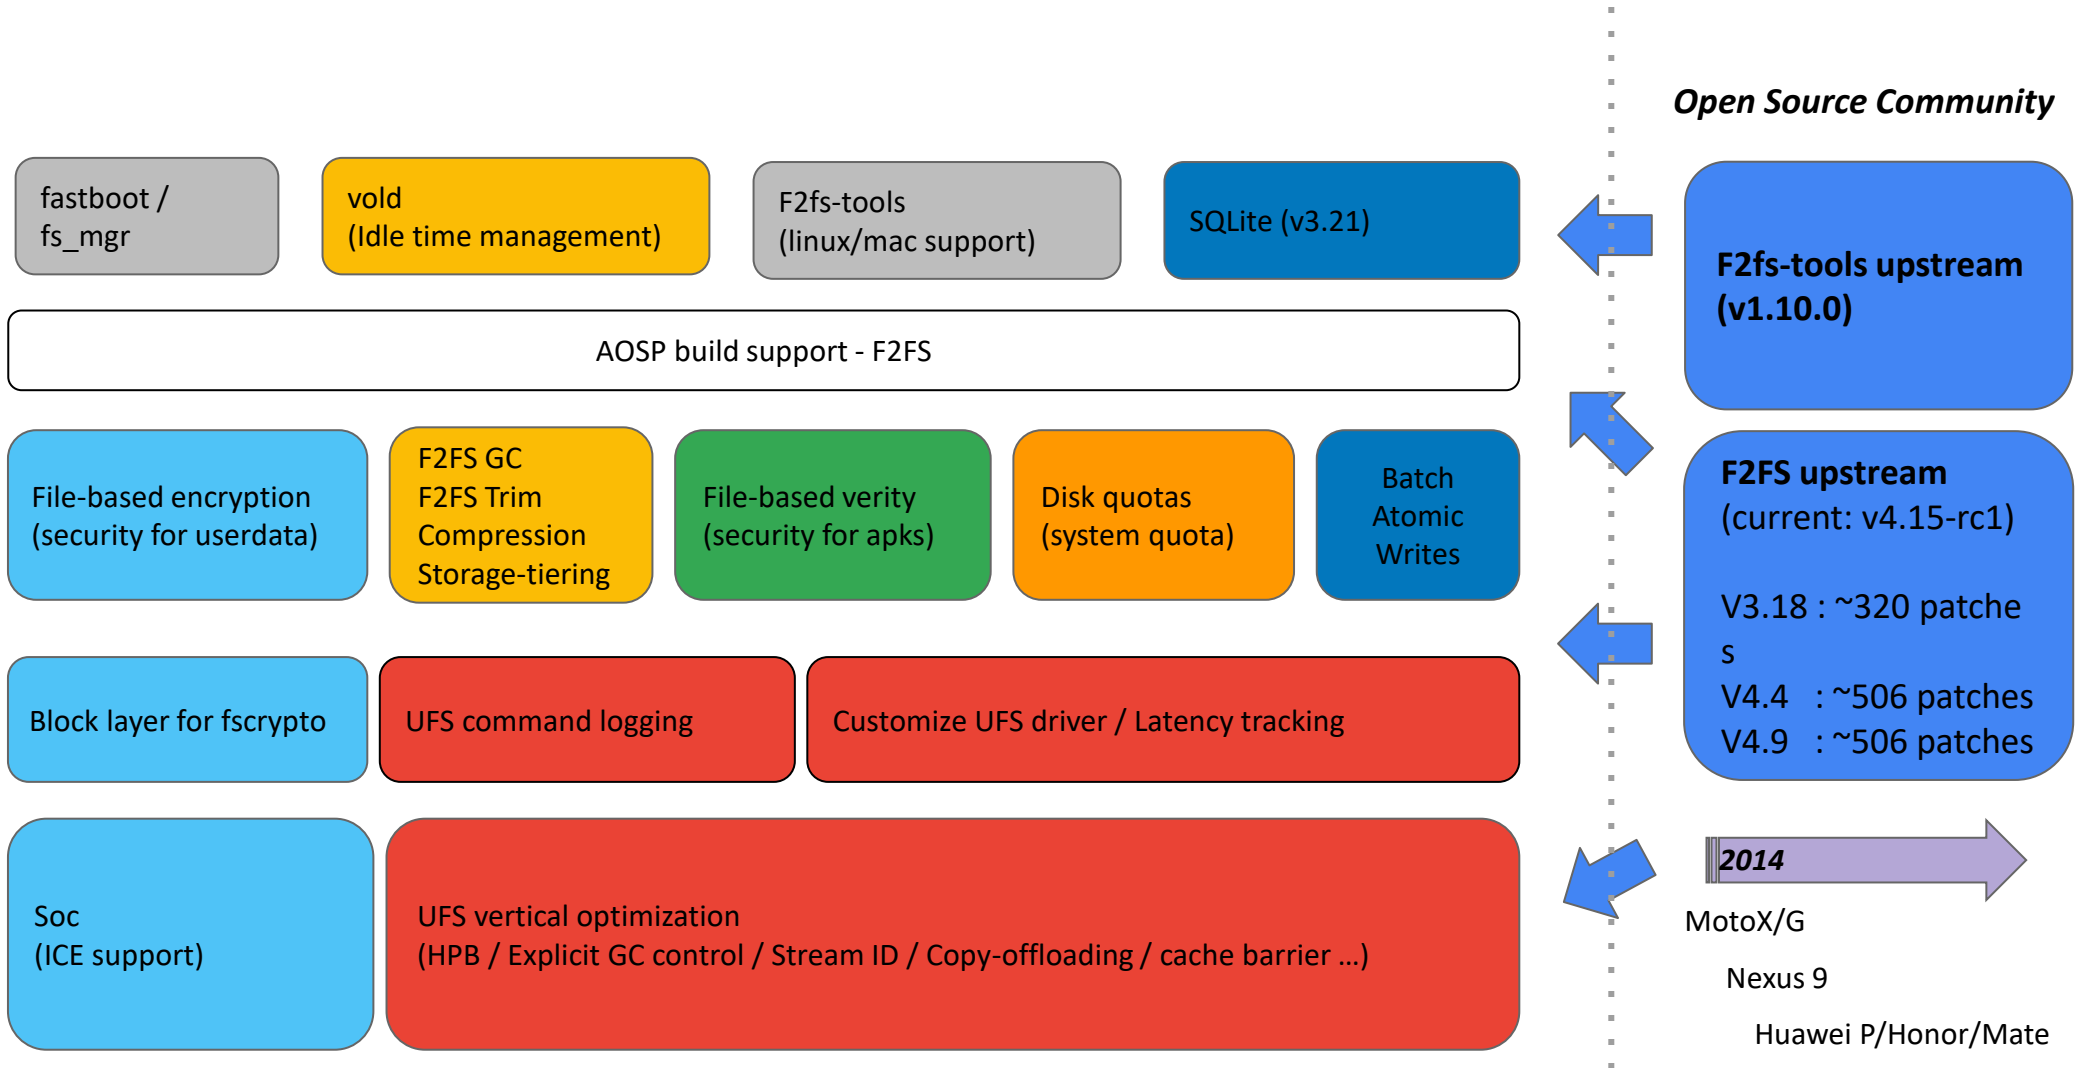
Open Source Community

fastboot / fs_mgr

vold
(Idle time management)

F2fs-tools
(linux/mac support)

SQLite (v3.21)

F2fs-tools upstream
(v1.10.0)

AOSP build support - F2FS

File-based encryption
(security for userdata)

F2FS GC
F2FS Trim
Compression
Storage-tiering

File-based verity
(security for apks)

Disk quotas
(system quota)

Batch
Atomic
Writes

F2FS upstream
(current: v4.15-rc1)

V3.18 : ~320 patche
s
V4.4 : ~506 patches
V4.9 : ~506 patches

Block layer for fscrypto

UFS command logging

Customize UFS driver / Latency tracking

Soc
(ICE support)

UFS vertical optimization
(HPB / Explicit GC control / Stream ID / Copy-offloading / cache barrier …)

2014

MotoX/G

Nexus 9

Huawei P/Honor/Mate